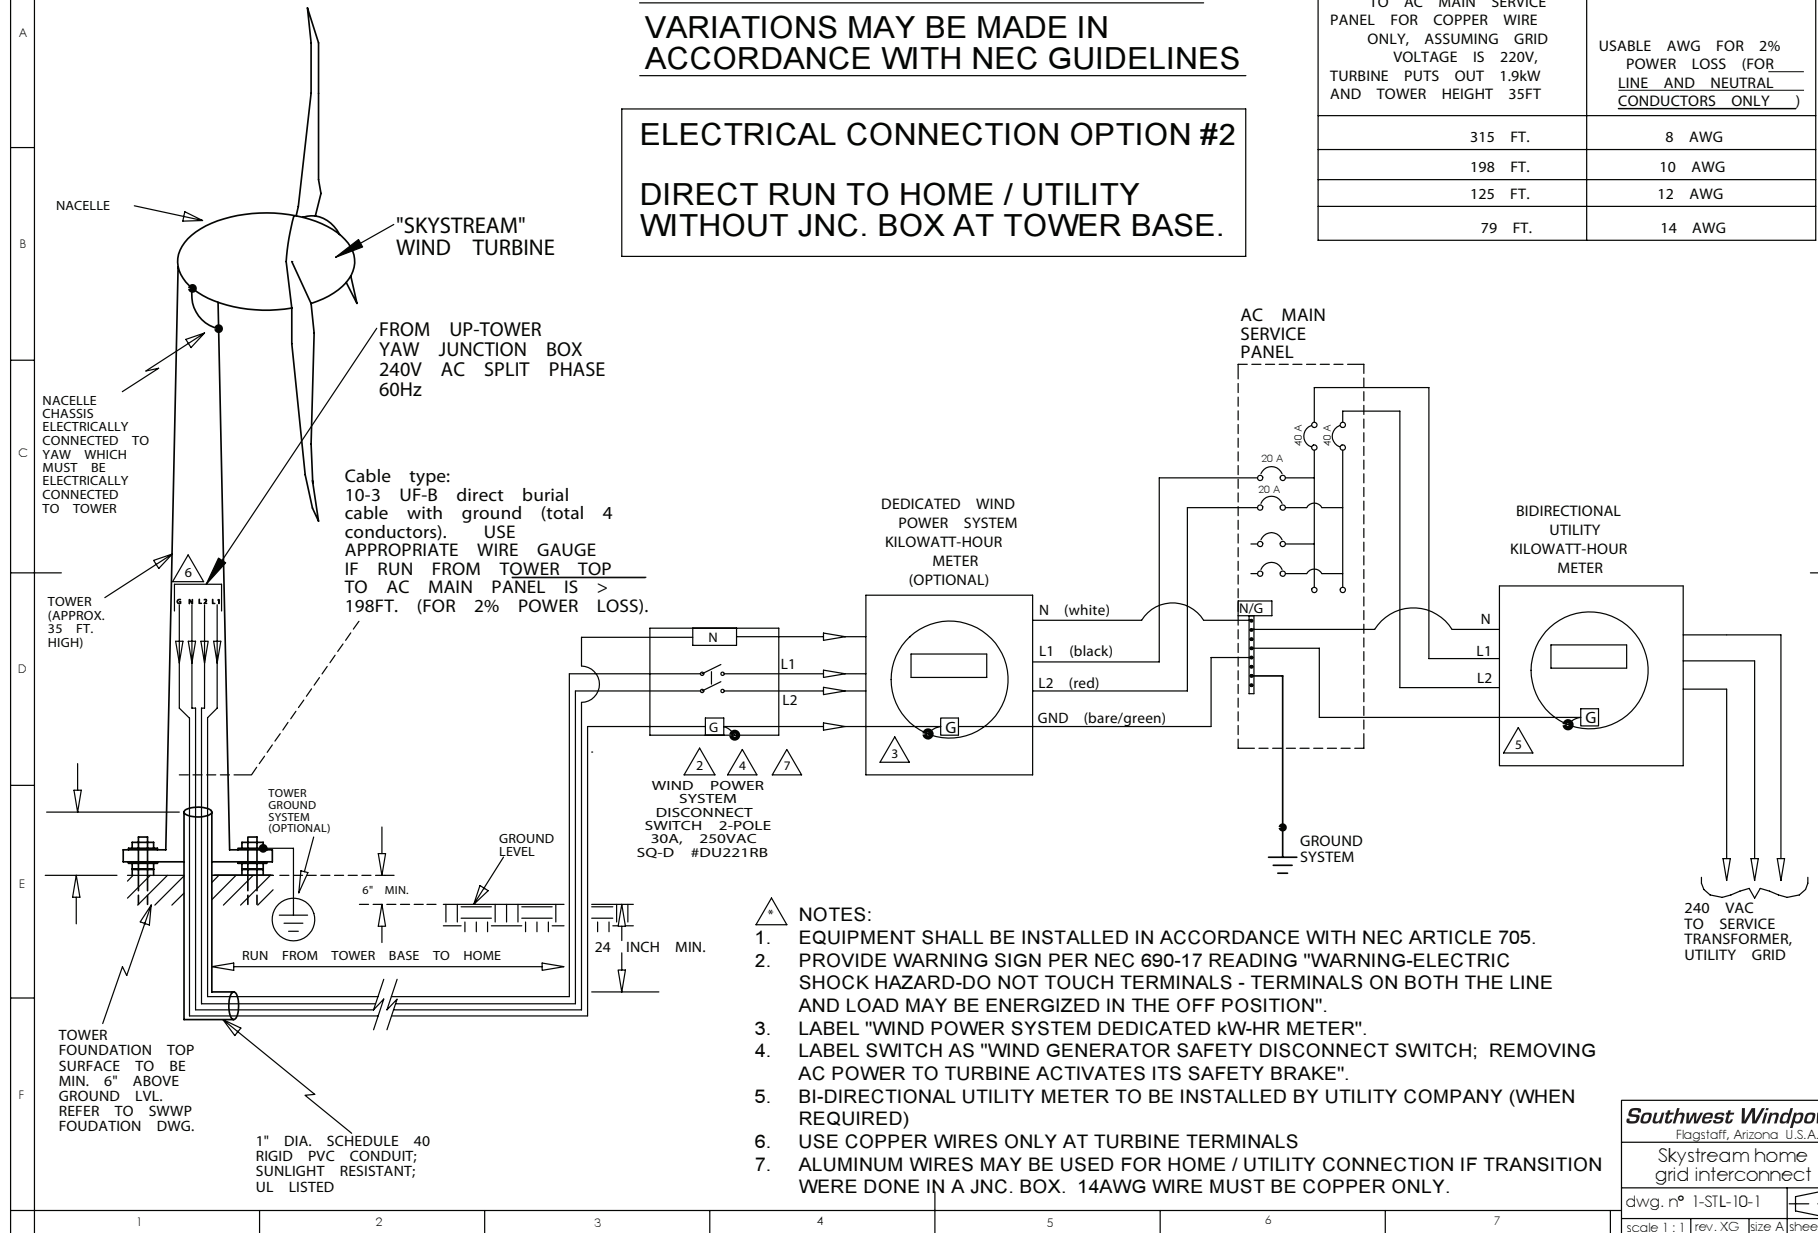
A
B
C
D
E
F

VARIATIONS MAY BE MADE IN ACCORDANCE WITH NEC GUIDELINES

ELECTRICAL CONNECTION OPTION #2

DIRECT RUN TO HOME / UTILITY WITHOUT JNC. BOX AT TOWER BASE.

| TO AC MAIN SERVICE PANEL FOR COPPER WIRE ONLY, ASSUMING GRID VOLTAGE IS 220V, TURBINE PUTS OUT 1.9kW AND TOWER HEIGHT 35FT | USABLE AWG FOR 2% POWER LOSS (FOR LINE AND NEUTRAL CONDUCTORS ONLY ) |
|---|---|
| 315 FT. | 8 AWG |
| 198 FT. | 10 AWG |
| 125 FT. | 12 AWG |
| 79 FT. | 14 AWG |

NACELLE

"SKYSTREAM" WIND TURBINE

FROM UP-TOWER YAW JUNCTION BOX 240V AC SPLIT PHASE 60Hz

NACELLE CHASSIS ELECTRICALLY CONNECTED TO YAW WHICH MUST BE ELECTRICALLY CONNECTED TO TOWER

Cable type: 10-3 UF-B direct burial cable with ground (total 4 conductors). USE APPROPRIATE WIRE GAUGE IF RUN FROM TOWER TOP TO AC MAIN PANEL IS > 198FT. (FOR 2% POWER LOSS).

6

G N L2 L1

TOWER (APPROX. 35 FT. HIGH)

TOWER GROUND SYSTEM (OPTIONAL)

GROUND LEVEL

6" MIN.

RUN FROM TOWER BASE TO HOME

24 INCH MIN.

TOWER FOUNDATION TOP SURFACE TO BE MIN. 6" ABOVE GROUND LVL. REFER TO SWWP FOUDATION DWG.

1" DIA. SCHEDULE 40 RIGID PVC CONDUIT; SUNLIGHT RESISTANT; UL LISTED

N
L1
L2
G

2 4 7

WIND POWER SYSTEM DISCONNECT SWITCH 2-POLE 30A, 250VAC SQ-D #DU221RB

DEDICATED WIND POWER SYSTEM KILOWATT-HOUR METER (OPTIONAL)

3
G

N (white)
L1 (black)
L2 (red)
GND (bare/green)

AC MAIN SERVICE PANEL

40 A
40 A
20 A
20 A

N/G

GROUND SYSTEM

BIDIRECTIONAL UTILITY KILOWATT-HOUR METER

N
L1
L2
G
5

240 VAC TO SERVICE TRANSFORMER, UTILITY GRID

* NOTES:
1. EQUIPMENT SHALL BE INSTALLED IN ACCORDANCE WITH NEC ARTICLE 705.
2. PROVIDE WARNING SIGN PER NEC 690-17 READING "WARNING-ELECTRIC SHOCK HAZARD-DO NOT TOUCH TERMINALS - TERMINALS ON BOTH THE LINE AND LOAD MAY BE ENERGIZED IN THE OFF POSITION".
3. LABEL "WIND POWER SYSTEM DEDICATED kW-HR METER".
4. LABEL SWITCH AS "WIND GENERATOR SAFETY DISCONNECT SWITCH; REMOVING AC POWER TO TURBINE ACTIVATES ITS SAFETY BRAKE".
5. BI-DIRECTIONAL UTILITY METER TO BE INSTALLED BY UTILITY COMPANY (WHEN REQUIRED)
6. USE COPPER WIRES ONLY AT TURBINE TERMINALS
7. ALUMINUM WIRES MAY BE USED FOR HOME / UTILITY CONNECTION IF TRANSITION WERE DONE IN A JNC. BOX. 14AWG WIRE MUST BE COPPER ONLY.

Southwest Windpo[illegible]
Flagstaff, Arizona U.S.A.
Skystream home grid interconnect
dwg. nº 1-STL-10-1
scale 1 : 1 rev. XG size A shee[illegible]

1 2 3 4 5 6 7